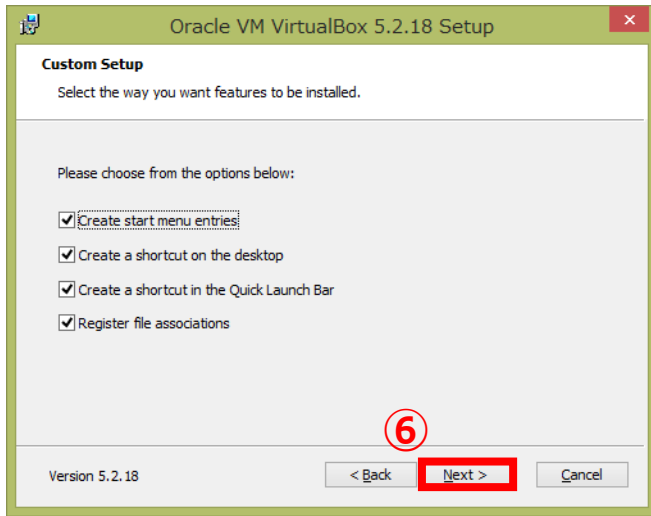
Oracle VM VirtualBox 5.2.18 Setup

Custom Setup

Select the way you want features to be installed.

Please choose from the options below:

Create start menu entries

Create a shortcut on the desktop

Create a shortcut in the Quick Launch Bar

Register file associations

⑥

Version 5.2.18

< Back

Next >

Cancel